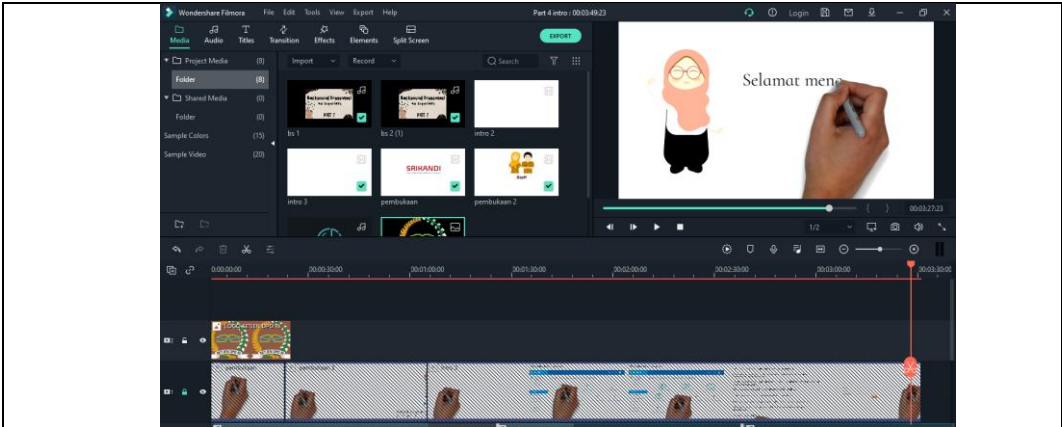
Wondershare Filmora File Edit Tools View Export Help

Part 4 intro : 00:03:49:23

Login

Media Audio Titles Transition Effects Elements Split Screen

EXPORT

Project Media (8)
Folder (8)
Shared Media (0)
Folder (0)
Sample Colors (15)
Sample Video (20)

Import Record Search

bs 1
bs 2 (1)
intro 2
intro 3
SRIKANDI
pembukaan
pembukaan 2

Selamat mena

00:03:27:23

1/2

00:00:00:00 00:00:30:00 00:01:00:00 00:01:30:00 00:02:00:00 00:02:30:00 00:03:00:00 00:03:30:00

pembukaan
pembukaan 2
intro 2